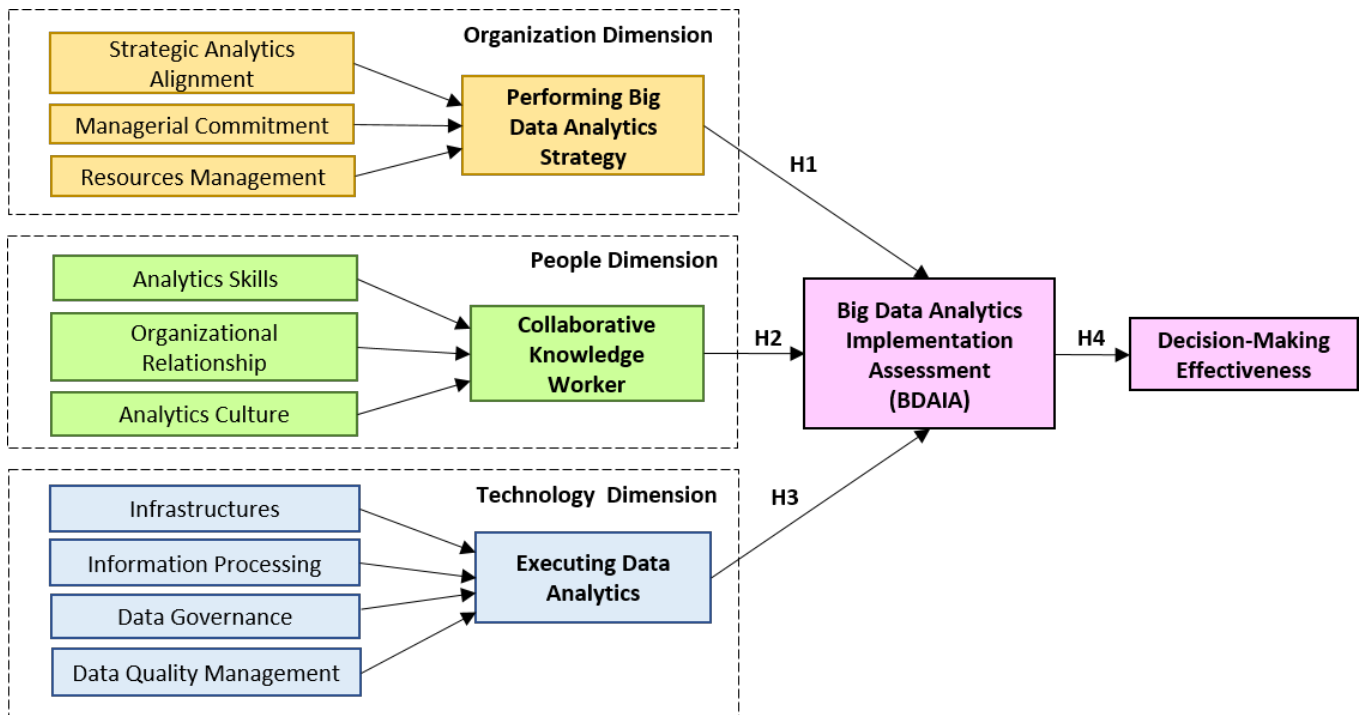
Organization Dimension

Strategic Analytics Alignment

Managerial Commitment

Resources Management

Performing Big Data Analytics Strategy

H1

People Dimension

Analytics Skills

Organizational Relationship

Analytics Culture

Collaborative Knowledge Worker

H2

Big Data Analytics Implementation Assessment (BDAIA)

H4

Decision-Making Effectiveness

Technology Dimension

Infrastructures

Information Processing

Data Governance

Data Quality Management

Executing Data Analytics

H3